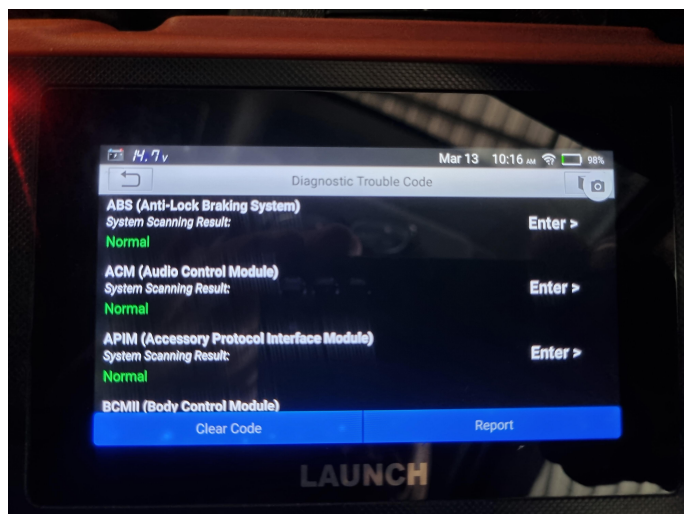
14.7v

Mar 13 10:16 AM 98%

Diagnostic Trouble Code

ABS (Anti-Lock Braking System)
System Scanning Result:
Normal

Enter >

ACM (Audio Control Module)
System Scanning Result:
Normal

Enter >

APIM (Accessory Protocol Interface Module)
System Scanning Result:
Normal

Enter >

BCMII (Body Control Module)

Clear Code

Report

LAUNCH